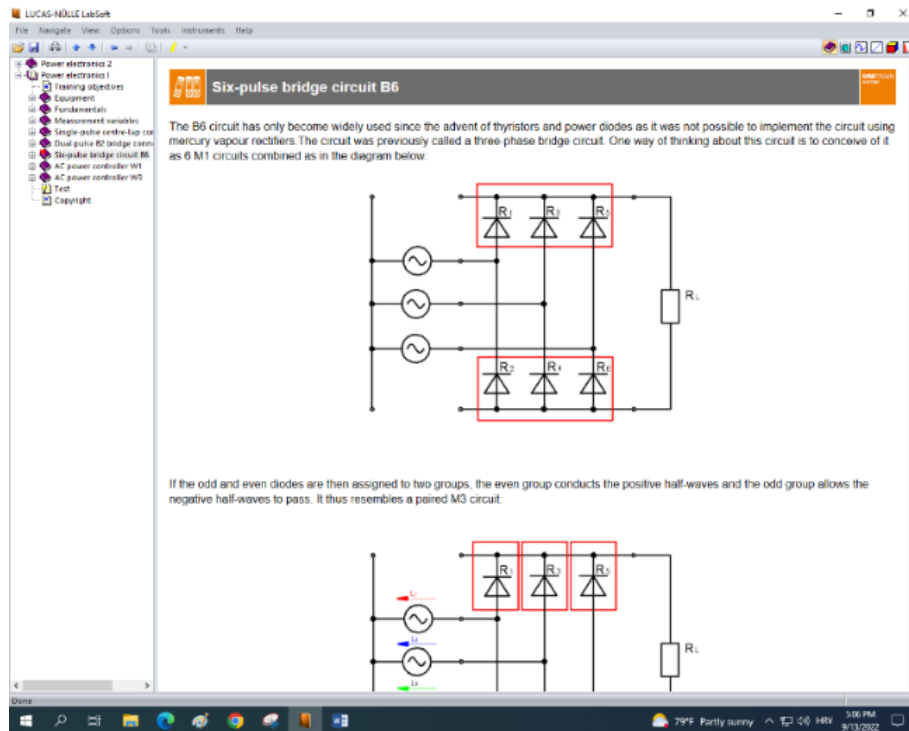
LUCAS-NÜLLE LabSoft

File Navigate View Options Tools Instruments Help

Power electronics 2
Power electronics I
Training objectives
Equipment
Fundamentals
Measurement variables
Single-pulse centre-tap cor
Dual pulse B2 bridge conn
Six-pulse bridge circuit B6
AC power controller W1
AC power controller W3
Test
Copyright

Six-pulse bridge circuit B6

UNITRAIN

The B6 circuit has only become widely used since the advent of thyristors and power diodes as it was not possible to implement the circuit using mercury vapour rectifiers.The circuit was previously called a three-phase bridge circuit. One way of thinking about this circuit is to conceive of it as 6 M1 circuits combined as in the diagram below.

$R_1$ $R_3$ $R_5$ $R_L$ $R_2$ $R_4$ $R_6$

If the odd and even diodes are then assigned to two groups, the even group conducts the positive half-waves and the odd group allows the negative half-waves to pass. It thus resembles a paired M3 circuit:

$L_1$ $L_2$ $L_3$ $R_1$ $R_3$ $R_5$ $R_L$

Done

79°F Partly sunny HRV 5:06 PM 9/13/2022